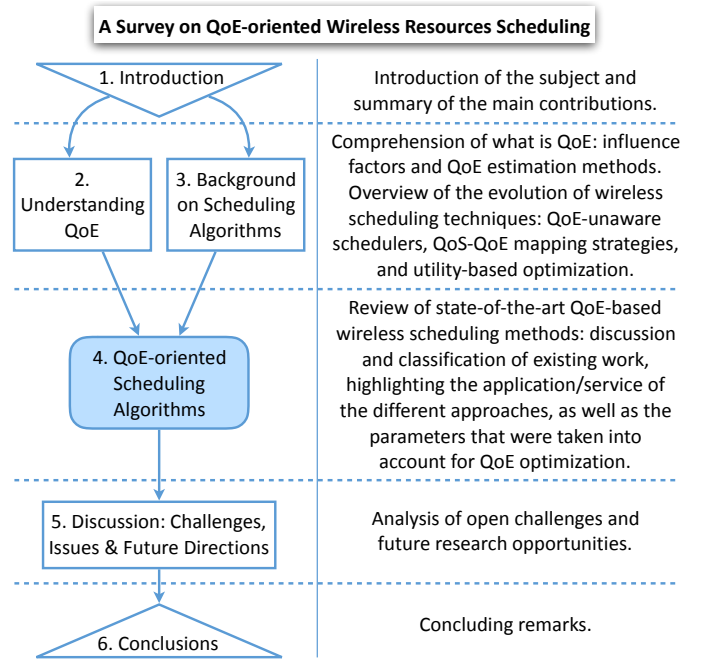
A Survey on QoE-oriented Wireless Resources Scheduling

1. Introduction

Introduction of the subject and summary of the main contributions.

2. Understanding QoE

3. Background on Scheduling Algorithms

Comprehension of what is QoE: influence factors and QoE estimation methods. Overview of the evolution of wireless scheduling techniques: QoE-unaware schedulers, QoS-QoE mapping strategies, and utility-based optimization.

4. QoE-oriented Scheduling Algorithms

Review of state-of-the-art QoE-based wireless scheduling methods: discussion and classification of existing work, highlighting the application/service of the different approaches, as well as the parameters that were taken into account for QoE optimization.

5. Discussion: Challenges, Issues & Future Directions

Analysis of open challenges and future research opportunities.

6. Conclusions

Concluding remarks.